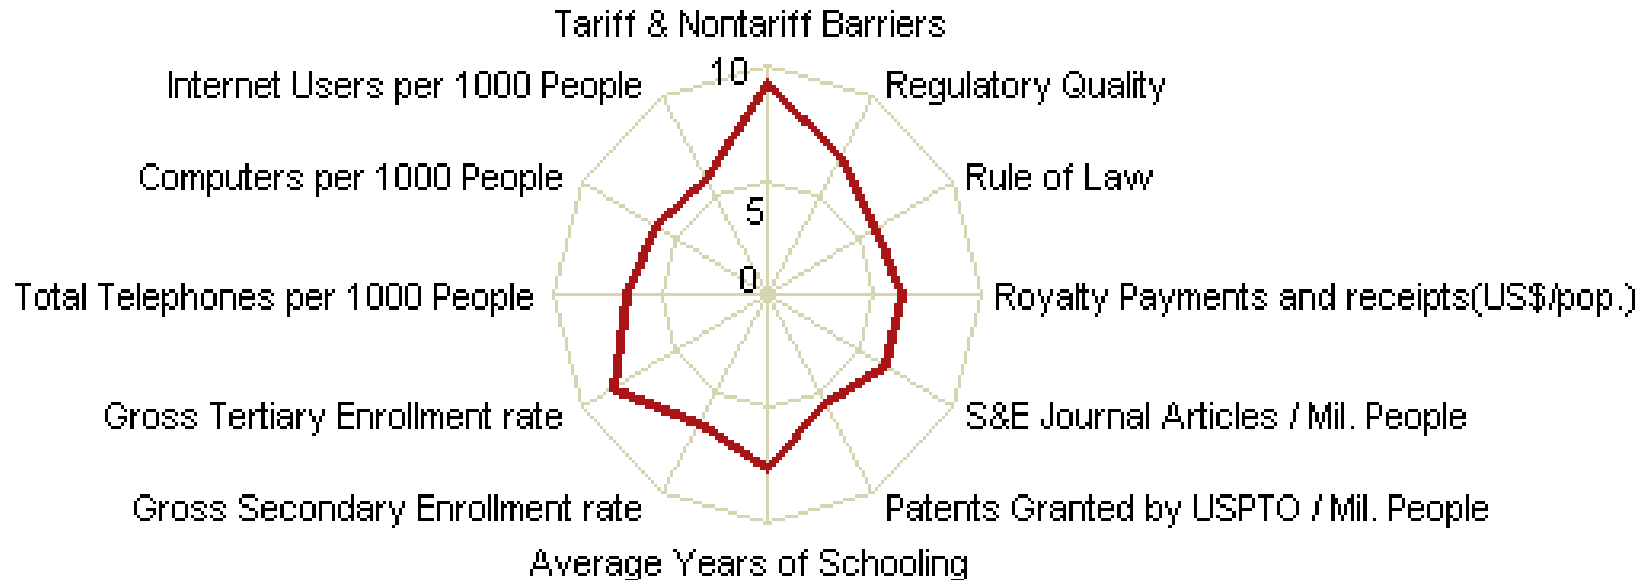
Tariff & Nontariff Barriers
10
Regulatory Quality
Internet Users per 1000 People
Rule of Law
Computers per 1000 People
5
0
Royalty Payments and receipts(US$/pop.)
Total Telephones per 1000 People
S&E Journal Articles / Mil. People
Gross Tertiary Enrollment rate
Patents Granted by USPTO / Mil. People
Gross Secondary Enrollment rate
Average Years of Schooling